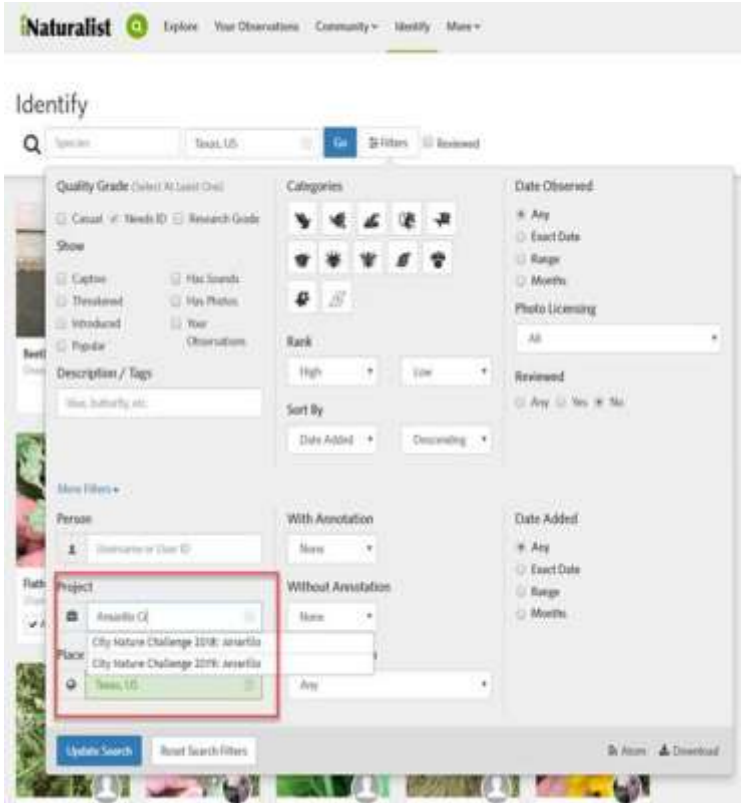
iNaturalist Explore Your Observations Community ▾ Identify More ▾

Identify

Species Texas, US Go Filters Reviewed

Quality Grade (Select At Least One)

Casual Needs ID Research Grade

Show

Captive Has Sounds
Threatened Has Photos
Introduced Your Observations
Popular

Description / Tags

blue, butterfly, etc.

More Filters ▾

Person

Username or User ID

Project

Amarillo Ci

City Nature Challenge 2018: Amarillo
City Nature Challenge 2019: Amarillo

Place

Texas, US

Categories

Rank

High Low

Sort By

Date Added Descending

With Annotation

None

Without Annotation

None

Any

Date Observed

Any
Exact Date
Range
Months

Photo Licensing

All

Reviewed

Any Yes No

Date Added

Any
Exact Date
Range
Months

Update Search Reset Search Filters

Atom Download

Beetl

Flath